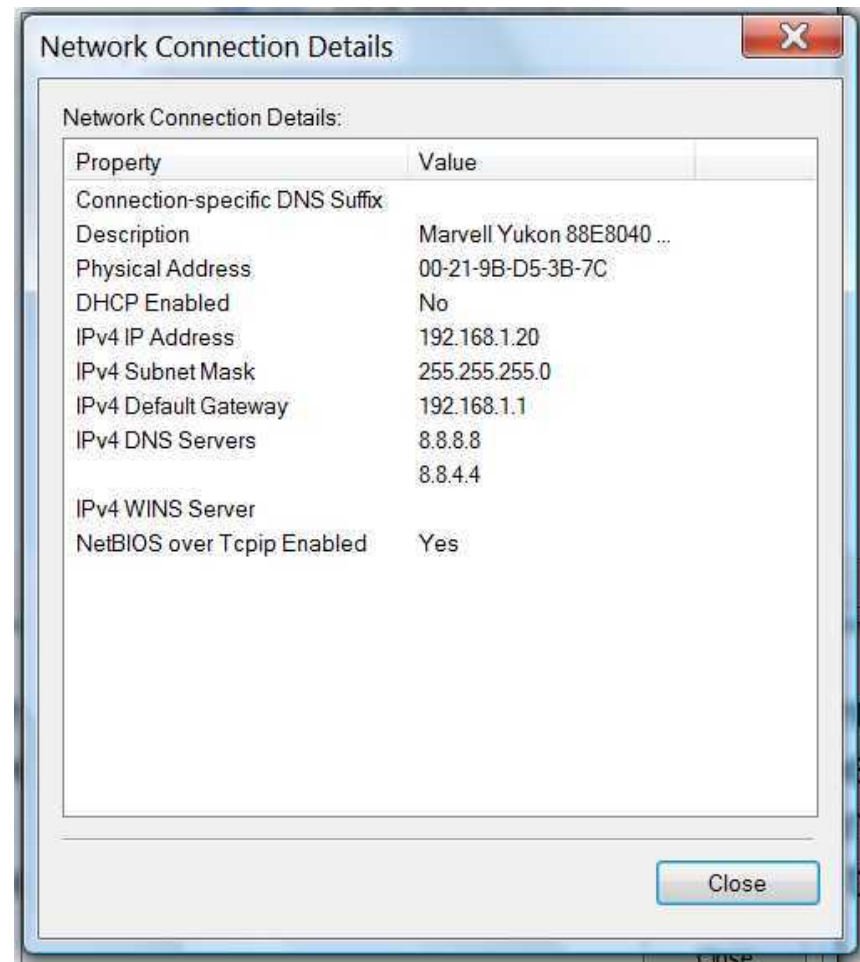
Network Connection Details

Network Connection Details:

| Property | Value |
|---|---|
| Connection-specific DNS Suffix | |
| Description | Marvell Yukon 88E8040 ... |
| Physical Address | 00-21-9B-D5-3B-7C |
| DHCP Enabled | No |
| IPv4 IP Address | 192.168.1.20 |
| IPv4 Subnet Mask | 255.255.255.0 |
| IPv4 Default Gateway | 192.168.1.1 |
| IPv4 DNS Servers | 8.8.8.8 |
| | 8.8.4.4 |
| IPv4 WINS Server | |
| NetBIOS over Tcpip Enabled | Yes |

Close